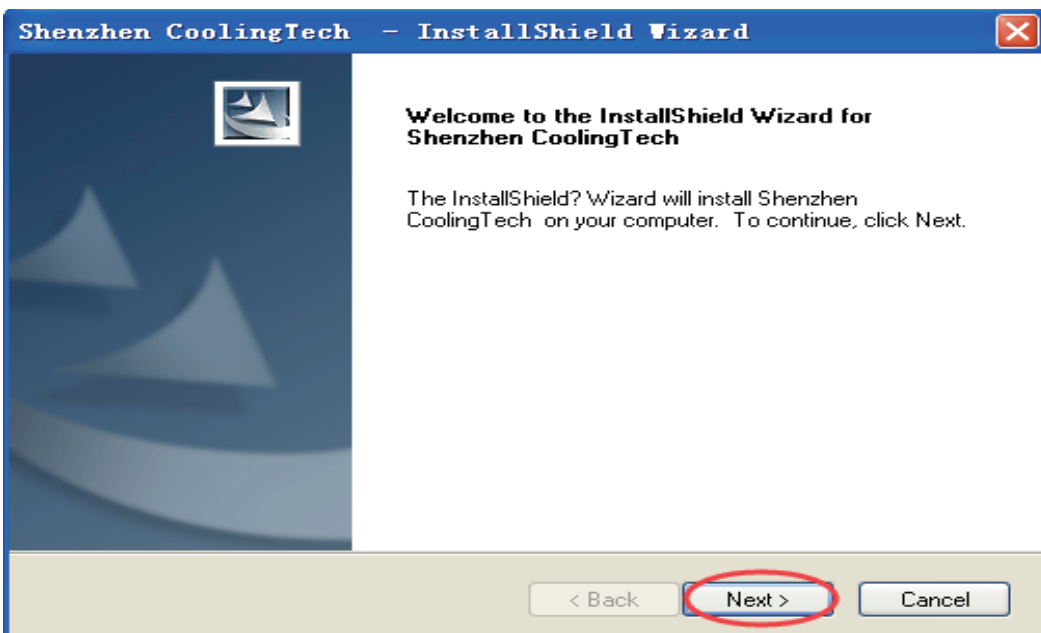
Shenzhen CoolingTech - InstallShield Wizard

Welcome to the InstallShield Wizard for Shenzhen CoolingTech

The InstallShield? Wizard will install Shenzhen CoolingTech on your computer. To continue, click Next.

< Back

Next >

Cancel